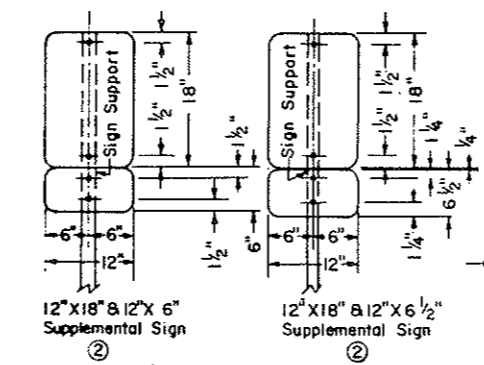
Sign Support
$1\frac{1}{2}$"
$1\frac{1}{2}$"
18"
$1\frac{1}{2}$"
$1\frac{1}{2}$"
6"
6"
6"
12"
12"X18" & 12"X 6"
Supplemental Sign
②

Sign Support
$1\frac{1}{2}$"
$1\frac{1}{2}$"
18"
$1\frac{1}{2}$"
$1\frac{1}{4}$"
$\frac{1}{4}$"
$6\frac{1}{2}$"
$1\frac{1}{4}$"
6"
6"
12"
12"X18" & 12"X $6\frac{1}{2}$"
Supplemental Sign
②